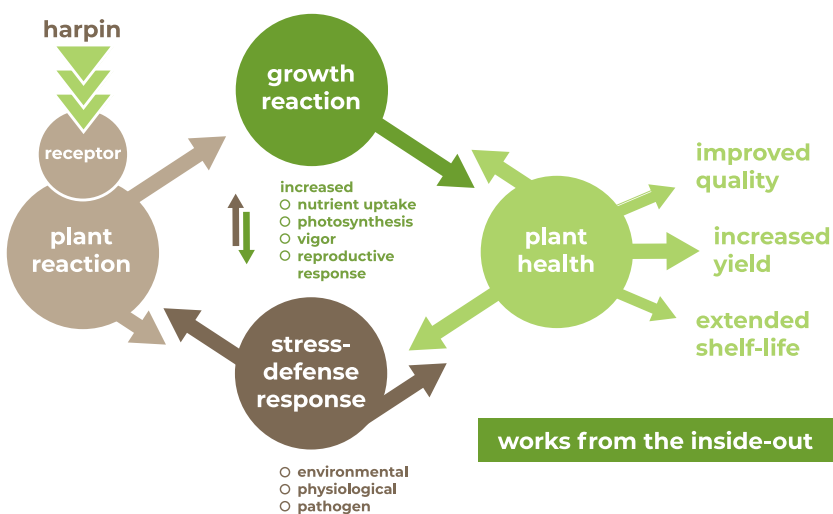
harpin

receptor

plant reaction

growth reaction

increased
- nutrient uptake
- photosynthesis
- vigor
- reproductive response

plant health

improved quality

increased yield

extended shelf-life

stress-defense response

- environmental
- physiological
- pathogen

works from the inside-out